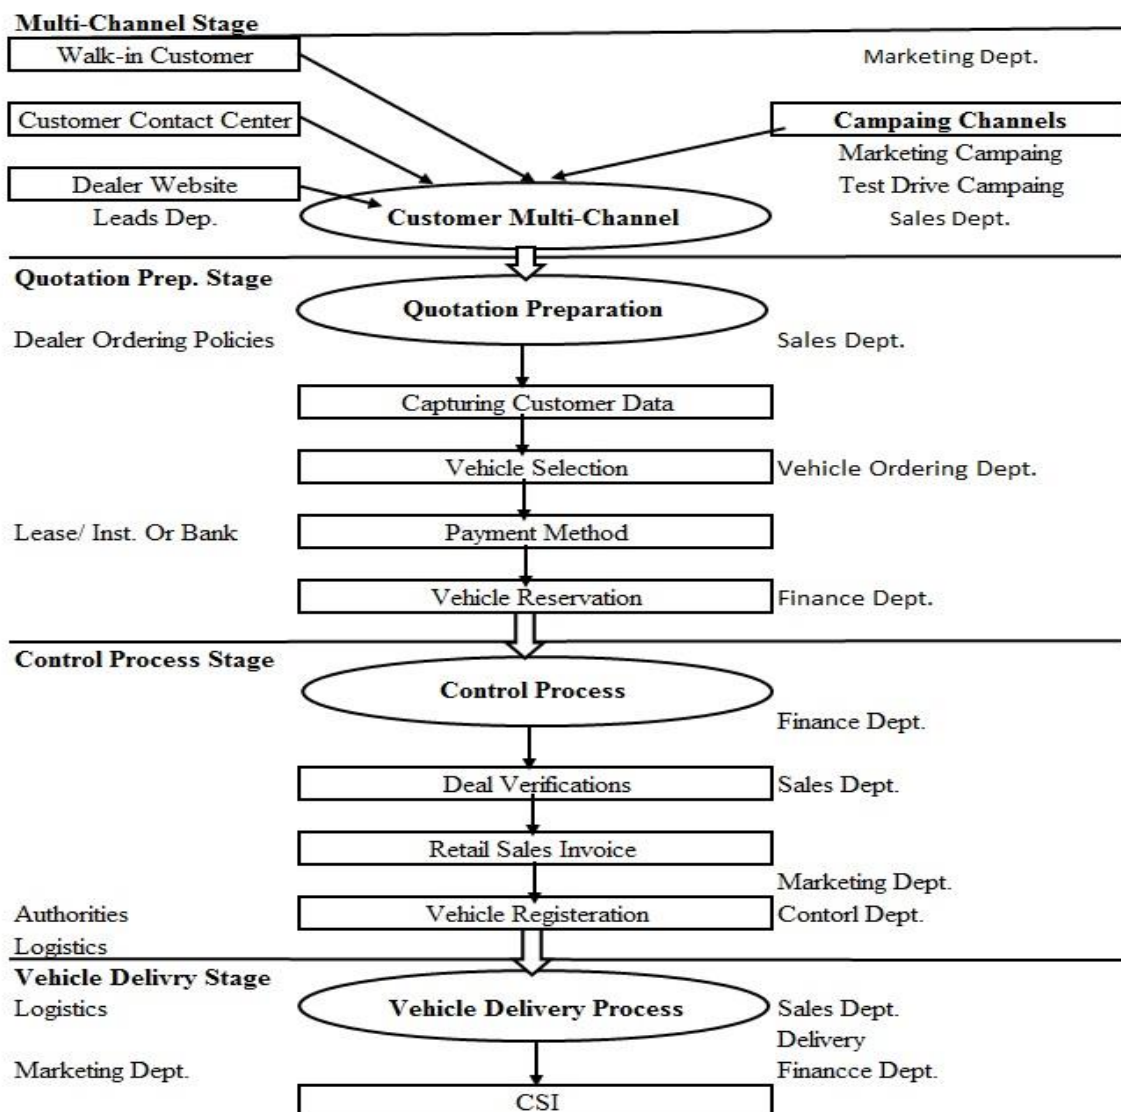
Multi-Channel Stage

Walk-in Customer

Marketing Dept.

Customer Contact Center

Campaing Channels

Marketing Campaing

Test Drive Campaing

Dealer Website

Leads Dep.

Customer Multi-Channel

Sales Dept.

Quotation Prep. Stage

Quotation Preparation

Dealer Ordering Policies

Sales Dept.

Capturing Customer Data

Vehicle Selection

Vehicle Ordering Dept.

Lease/ Inst. Or Bank

Payment Method

Vehicle Reservation

Finance Dept.

Control Process Stage

Control Process

Finance Dept.

Deal Verifications

Sales Dept.

Retail Sales Invoice

Marketing Dept.

Authorities

Vehicle Registeration

Contorl Dept.

Logistics

Vehicle Delivry Stage

Logistics

Vehicle Delivery Process

Sales Dept.

Delivery

Marketing Dept.

Financce Dept.

CSI